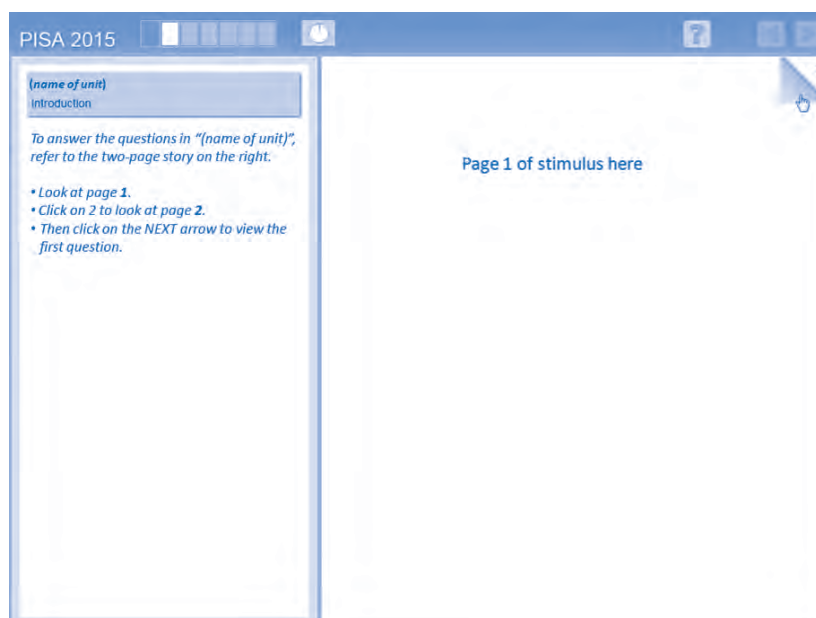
PISA 2015

(name of unit)
Introduction

To answer the questions in "(name of unit)", refer to the two-page story on the right.

• Look at page 1.
• Click on 2 to look at page 2.
• Then click on the NEXT arrow to view the first question.

Page 1 of stimulus here